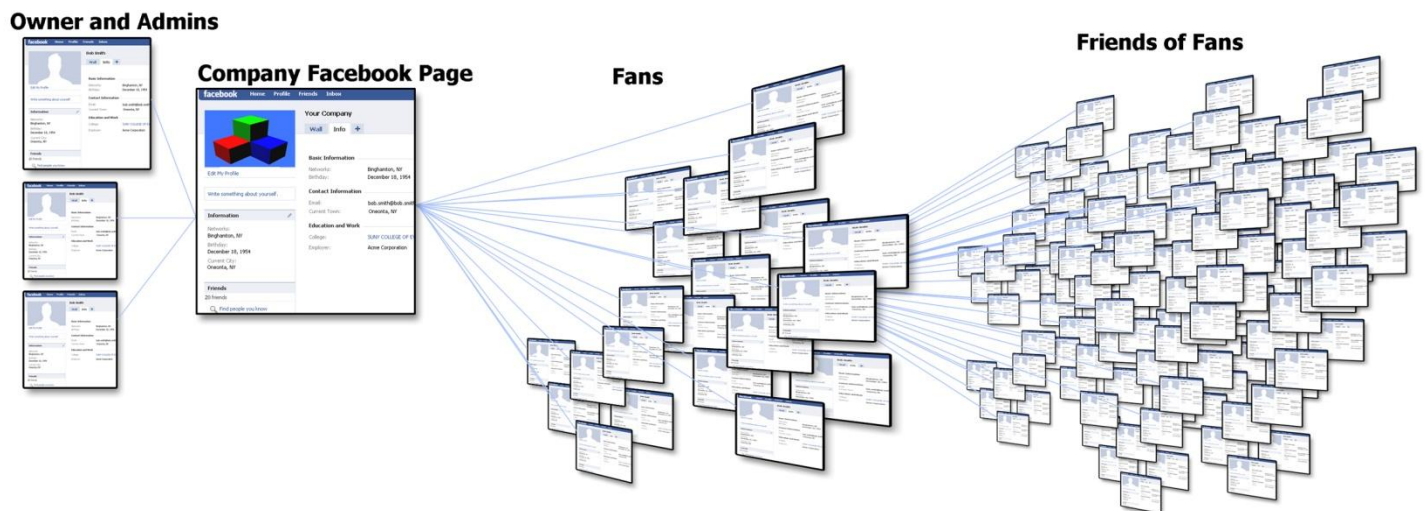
Owner and Admins

Company Facebook Page

Fans

Friends of Fans

facebook Home Profile Friends Inbox

Your Company

Wall Info +

Edit My Profile

Write something about yourself.

Information

Networks:
Binghamton, NY

Birthday:
December 18, 1954

Current City:
Oneonta, NY

Friends

20 friends

Find people you know

Basic Information

Networks: Binghamton, NY
Birthday: December 18, 1954

Contact Information

Email: bob.smith@bob.smit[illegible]
Current Town: Oneonta, NY

Education and Work

College: SUNY COLLEGE OF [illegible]
Employer: Acme Corporation